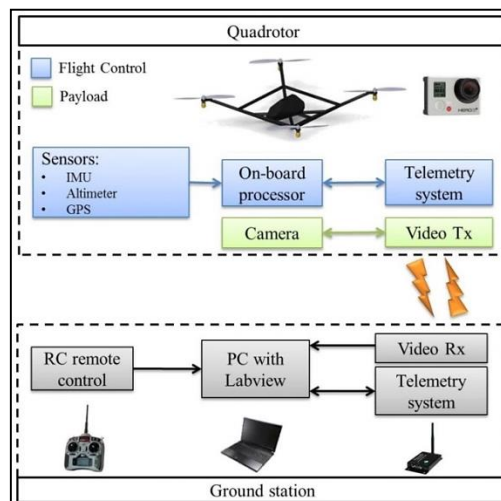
Quadrotor

Flight Control

Payload

Sensors:
• IMU
• Altimeter
• GPS

On-board processor

Telemetry system

Camera

Video Tx

RC remote control

PC with Labview

Video Rx

Telemetry system

Ground station